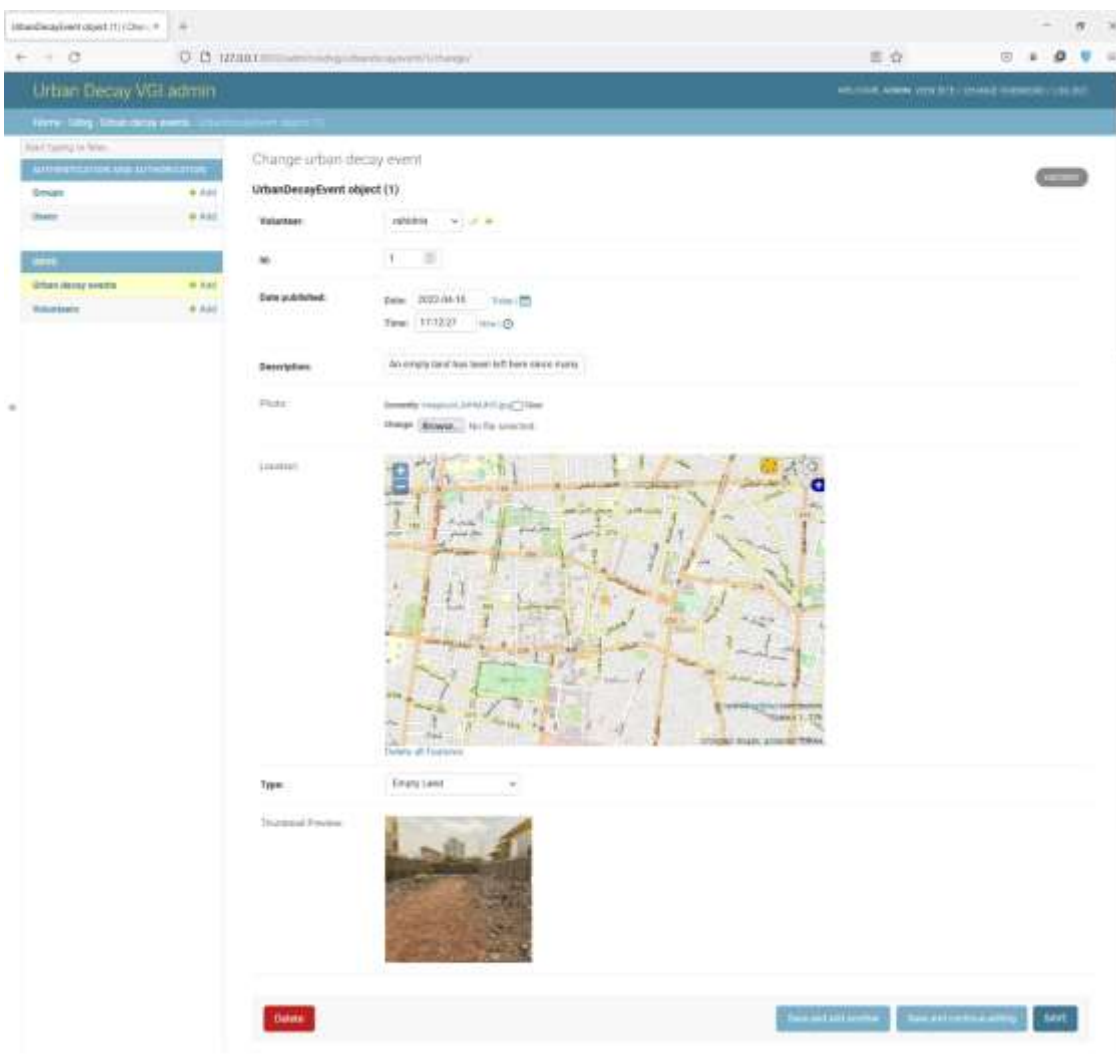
UrbanDecayEvent object (1) | Chan × +

127.0.0.1 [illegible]

Urban Decay VGI admin

WELCOME, ADMIN. VIEW SITE / CHANGE PASSWORD / LOG OUT

Home › Udvg › Urban decay events › UrbanDecayEvent object (1)

Start typing to filter...

AUTHENTICATION AND AUTHORIZATION

Groups + Add

Users + Add

UDVG

Urban decay events + Add

Volunteers + Add

Change urban decay event

UrbanDecayEvent object (1)

HISTORY

Volunteer: zahidnia

Id: 1

Date published: Date: 2022-04-15 Today | Time: 17:12:27 Now |

Description: An empty land has been left here since many

Photo: Currently: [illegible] Clear Change: Browse... No file selected.

Location:

Delete all Features

Type: Empty Land

Thumbnail Preview:

Delete

Save and add another Save and continue editing SAVE